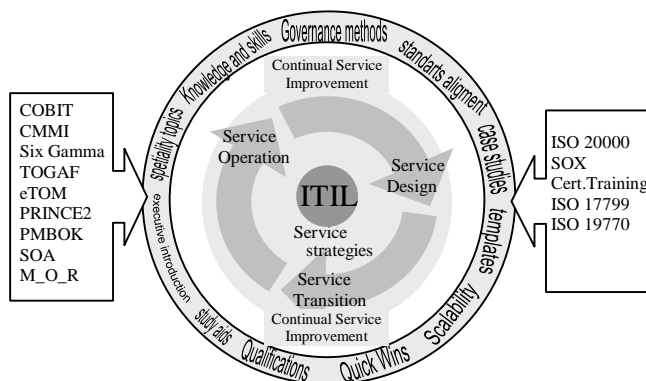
COBIT
CMMI
Six Gamma
TOGAF
eTOM
PRINCE2
PMBOK
SOA
M_O_R

Governance methods
Knowledge and skills
standarts aligment
case studies
templates
Scalability
Quick Wins
Qualifications
study aids
executive introduction
spetialty topics

Continual Service Improvement

Service Operation

Service Design

ITIL

Service strategies

Service Transition

Continual Service Improvement

ISO 20000
SOX
Cert.Training
ISO 17799
ISO 19770